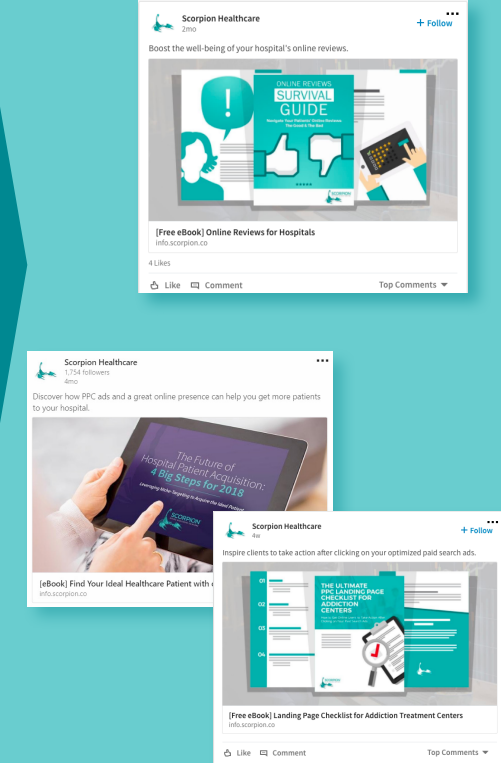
Scorpion Healthcare
2mo
+ Follow
•••

Boost the well-being of your hospital's online reviews.

ONLINE REVIEWS
SURVIVAL
GUIDE
Navigate Your Patients' Online Reviews: The Good & The Bad
SCORPION

[Free eBook] Online Reviews for Hospitals
info.scorpion.co

4 Likes

Like Comment
Top Comments

Scorpion Healthcare
1,754 followers
4mo
•••

Discover how PPC ads and a great online presence can help you get more patients to your hospital.

The Future of
Hospital Patient Acquisition:
4 Big Steps for 2018
Leveraging Niche Targeting to Acquire the Ideal Patient
SCORPION

[eBook] Find Your Ideal Healthcare Patient with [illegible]
info.scorpion.co

Scorpion Healthcare
4w
+ Follow
•••

Inspire clients to take action after clicking on your optimized paid search ads.

01
02
03
04
THE ULTIMATE
PPC LANDING PAGE
CHECKLIST FOR
ADDICTION
CENTERS
SCORPION

[Free eBook] Landing Page Checklist for Addiction Treatment Centers
info.scorpion.co

Like Comment
Top Comments